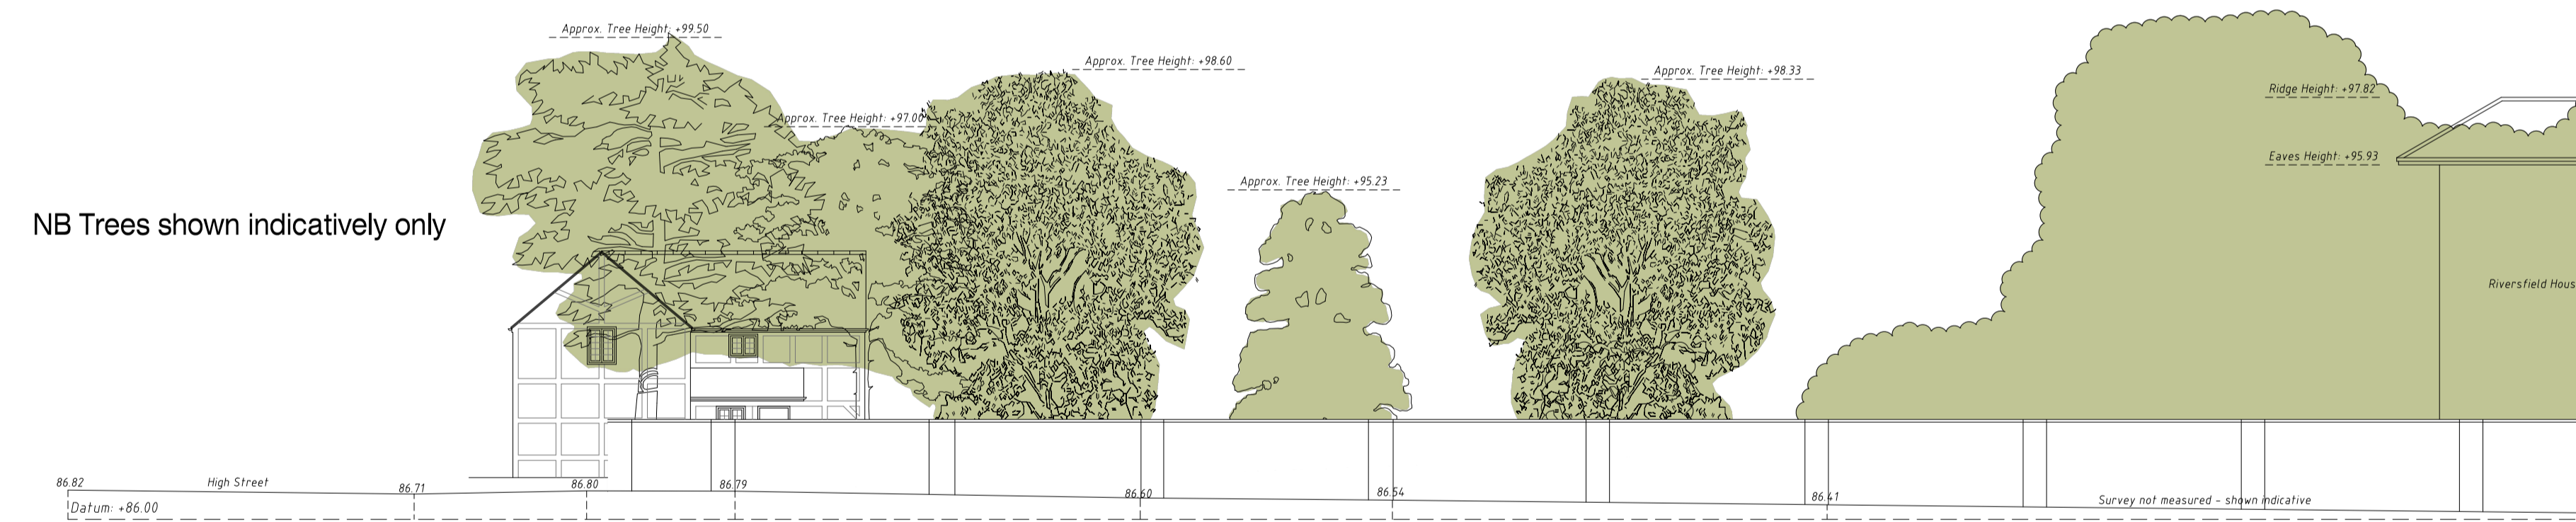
Approx. Tree Height: +99.50

Approx. Tree Height: +98.60

Approx. Tree Height: +98.33

Approx. Tree Height: +97.00

Ridge Height: +97.82

Eaves Height: +95.93

Approx. Tree Height: +95.23

NB Trees shown indicatively only

Riversfield Hous

86.82

High Street

86.71

86.80

86.79

86.60

86.54

86.41

Survey not measured - shown indicative

Datum: +86.00